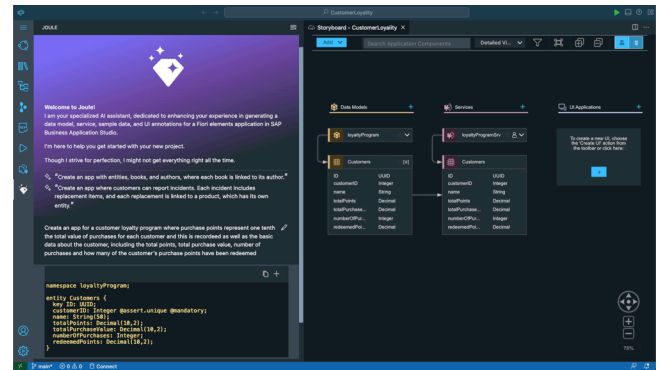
CustomerLoyalty

JOULE

Storyboard - CustomerLoyalty ×

Add

Search Application Components

Detailed Vi...

Welcome to Joule!
I am your specialized AI assistant, dedicated to enhancing your experience in generating a data model, service, sample data, and UI annotations for a Fiori elements application in SAP Business Application Studio.

I'm here to help you get started with your new project.

Though I strive for perfection, I might not get everything right all the time.

"Create an app with entities, books, and authors, where each book is linked to its author."

"Create an app where customers can report incidents. Each incident includes replacement items, and each replacement is linked to a product, which has its own entity."

Create an app for a customer loyalty program where purchases points represent one tenth the total value of purchases for each customer and this is recorded as well as the basic data about the customer, including the total points, total purchase value, number of purchases and how many of the customer's purchase points have been redeemed

namespace loyaltyProgram;

entity Customers {
  key ID: UUID;
  customerID: Integer @assert.unique @mandatory;
  name: String(50);
  totalPoints: Decimal(10,2);
  totalPurchaseValue: Decimal(10,2);
  numberOfPurchases: Integer;
  redeemedPoints: Decimal(10,2);
}

Data Models

Services

UI Applications

loyaltyProgram

loyaltyProgramSrv

Customers

| ID | UUID |
|---|---|
| customerID | Integer |
| name | String |
| totalPoints | Decimal |
| totalPurchase... | Decimal |
| numberOfPurc... | Integer |
| redeemedPoi... | Decimal |

Customers

| ID | UUID |
|---|---|
| customerID | Integer |
| name | String |
| totalPoints | Decimal |
| totalPurchase... | Decimal |
| numberOfPurc... | Integer |
| redeemedPoi... | Decimal |

To create a new UI, choose the 'Create UI' action from the toolbar or click here:

+

70%

main* Connect